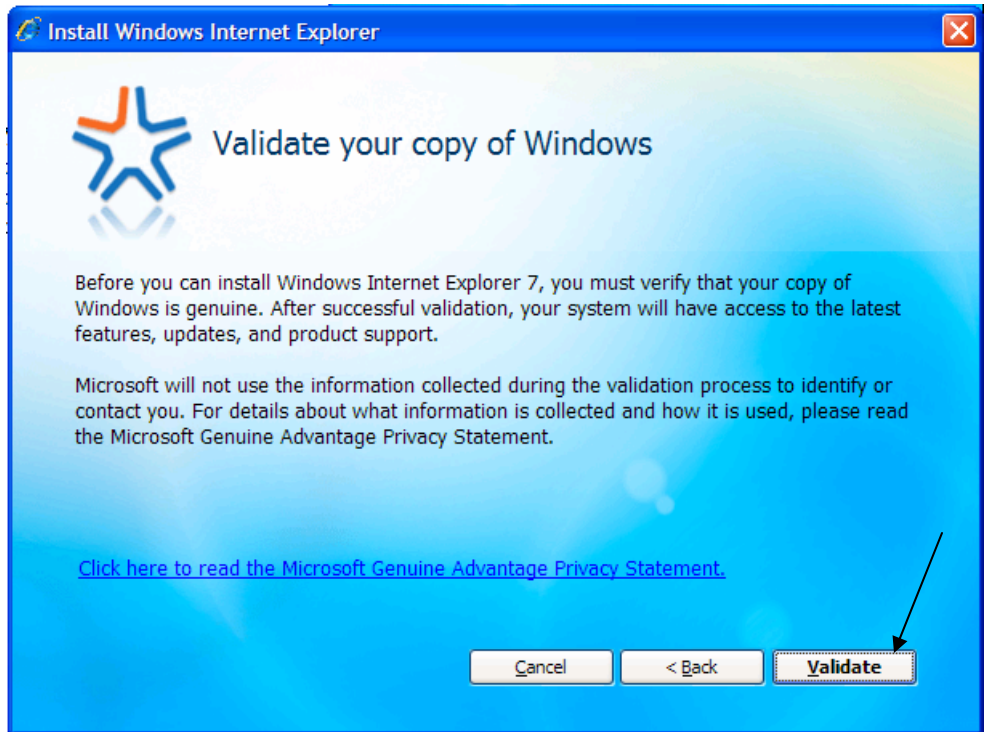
Install Windows Internet Explorer

Validate your copy of Windows

Before you can install Windows Internet Explorer 7, you must verify that your copy of Windows is genuine. After successful validation, your system will have access to the latest features, updates, and product support.

Microsoft will not use the information collected during the validation process to identify or contact you. For details about what information is collected and how it is used, please read the Microsoft Genuine Advantage Privacy Statement.

Click here to read the Microsoft Genuine Advantage Privacy Statement.

Cancel

< Back

Validate